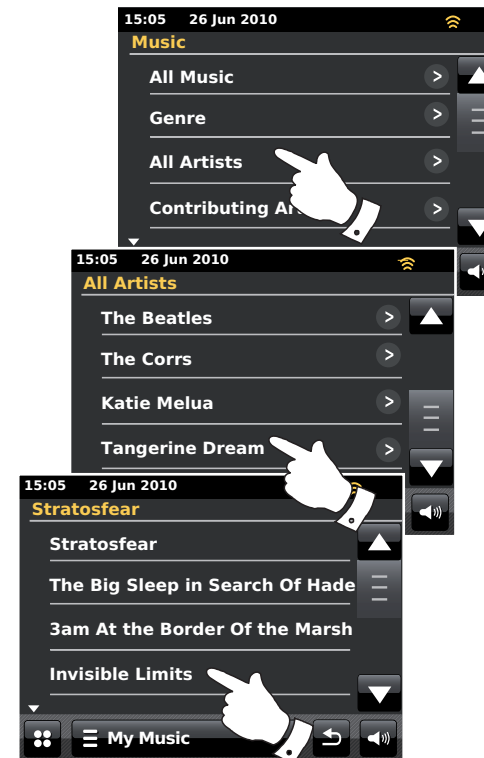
15:05 26 Jun 2010
Music
All Music
Genre
All Artists
Contributing Ar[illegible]

15:05 26 Jun 2010
All Artists
The Beatles
The Corrs
Katie Melua
Tangerine Dream

15:05 26 Jun 2010
Stratosfear
Stratosfear
The Big Sleep in Search Of Hade
3am At the Border Of the Marsh
Invisible Limits
My Music